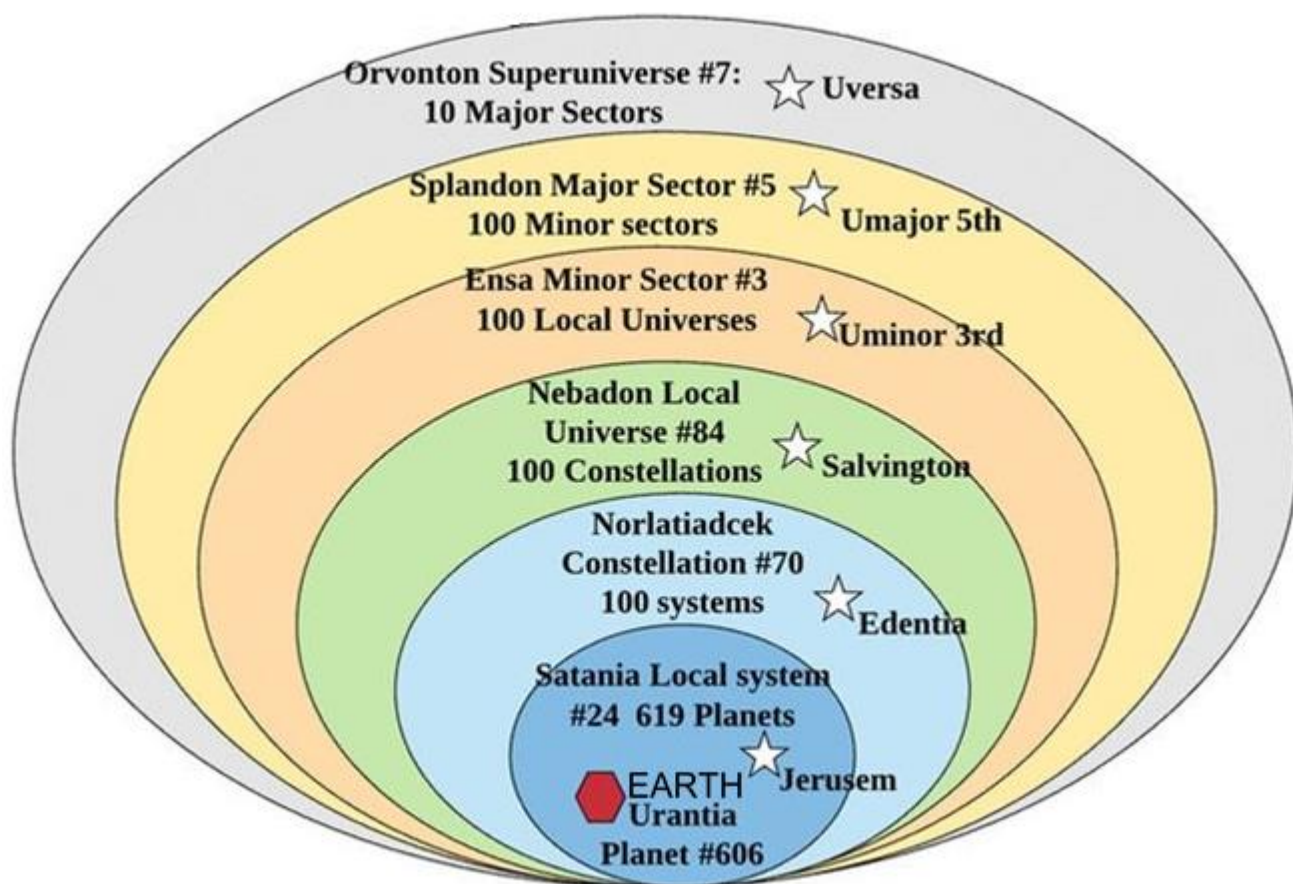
Orvonton Superuniverse #7:
10 Major Sectors

Uversa

Splandon Major Sector #5
100 Minor sectors

Umajor 5th

Ensa Minor Sector #3
100 Local Universes

Uminor 3rd

Nebadon Local
Universe #84
100 Constellations

Salvington

Norlatiadcek
Constellation #70
100 systems

Edentia

Satania Local system
#24 619 Planets

Jerusem

EARTH
Urantia
Planet #606